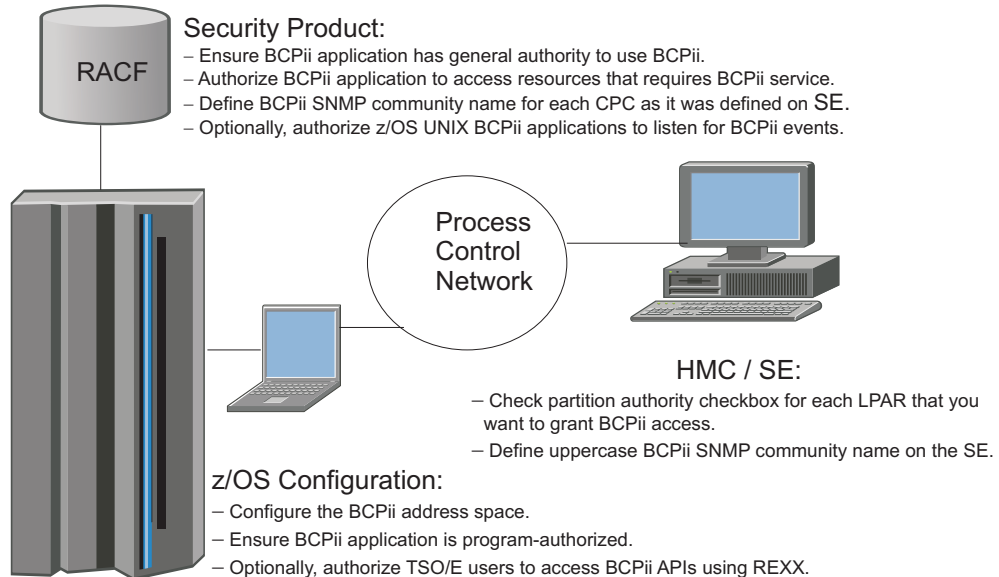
RACF

Security Product:
– Ensure BCPii application has general authority to use BCPii.
– Authorize BCPii application to access resources that requires BCPii service.
– Define BCPii SNMP community name for each CPC as it was defined on SE.
– Optionally, authorize z/OS UNIX BCPii applications to listen for BCPii events.

Process Control Network

HMC / SE:
– Check partition authority checkbox for each LPAR that you want to grant BCPii access.
– Define uppercase BCPii SNMP community name on the SE.

z/OS Configuration:
– Configure the BCPii address space.
– Ensure BCPii application is program-authorized.
– Optionally, authorize TSO/E users to access BCPii APIs using REXX.